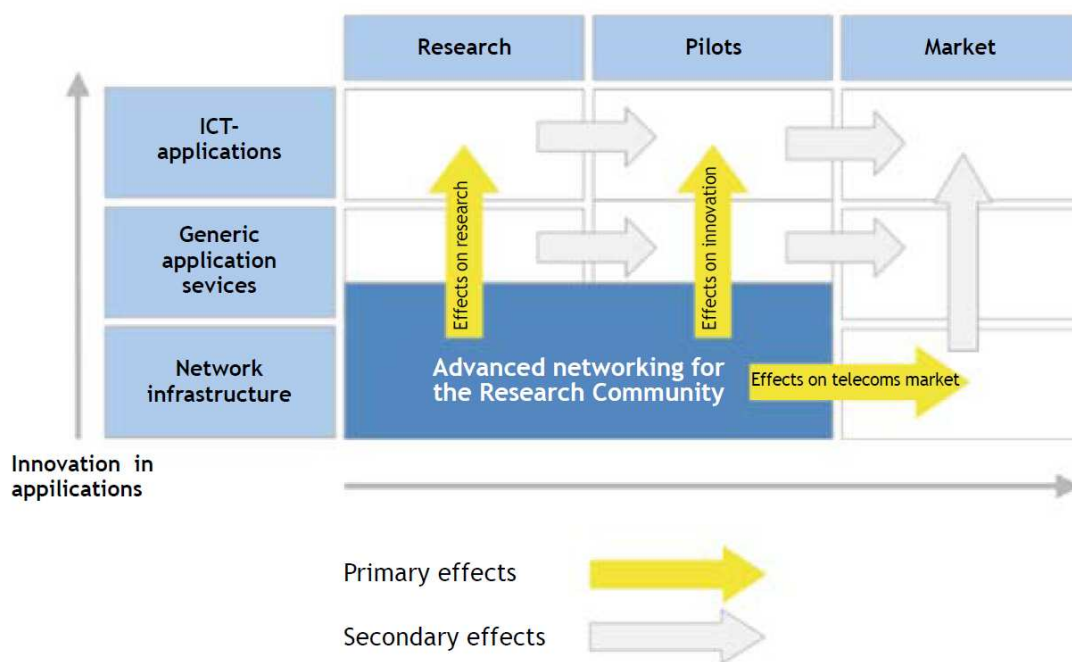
Research

Pilots

Market

ICT-applications

Generic application sevices

Network infrastructure

Effects on research

Effects on innovation

Advanced networking for the Research Community

Effects on telecoms market

Innovation in applications

Primary effects

Secondary effects